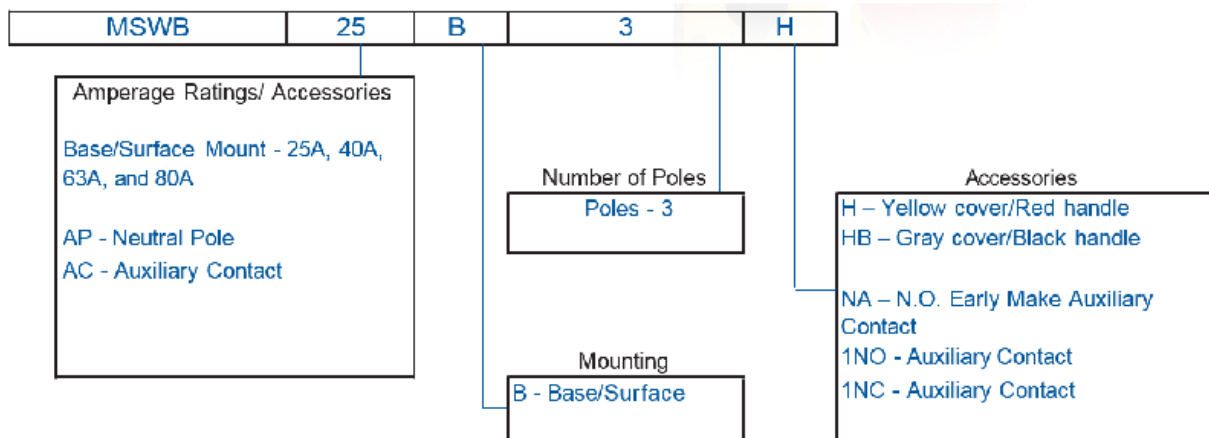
| MSWB | 25 | B | 3 | H |
|---|---|---|---|---|

Amperage Ratings/ Accessories

Base/Surface Mount - 25A, 40A, 63A, and 80A

AP - Neutral Pole
AC - Auxiliary Contact

Number of Poles

Poles - 3

Mounting

B - Base/Surface

Accessories

H – Yellow cover/Red handle
HB – Gray cover/Black handle

NA – N.O. Early Make Auxiliary Contact
1NO - Auxiliary Contact
1NC - Auxiliary Contact